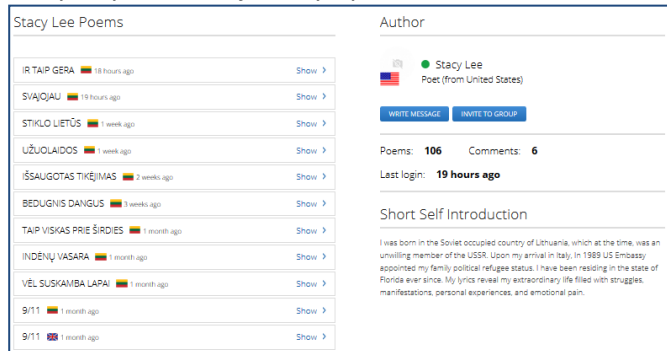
Stacy Lee Poems

IR TAIP GERA 18 hours ago Show >
SVAJOJAU 19 hours ago Show >
STIKLO LIETŪS 1 week ago Show >
UŽUOLAIDOS 1 week ago Show >
IŠSAUGOTAS TIKĖJIMAS 2 weeks ago Show >
BEDUGNIS DANGUS 3 weeks ago Show >
TAIP VISKAS PRIE ŠIRDIES 1 month ago Show >
INDĖNŲ VASARA 1 month ago Show >
VĖL SUSKAMBA LAPAI 1 month ago Show >
9/11 1 month ago Show >
9/11 1 month ago Show >

Author

Stacy Lee
Poet (from United States)

WRITE MESSAGE INVITE TO GROUP

Poems: 106 Comments: 6

Last login: 19 hours ago

Short Self Introduction

I was born in the Soviet occupied country of Lithuania, which at the time, was an unwilling member of the USSR. Upon my arrival in Italy, In 1989 US Embassy appointed my family political refugee status. I have been residing in the state of Florida ever since. My lyrics reveal my extraordinary life filled with struggles, manifestations, personal experiences, and emotional pain.